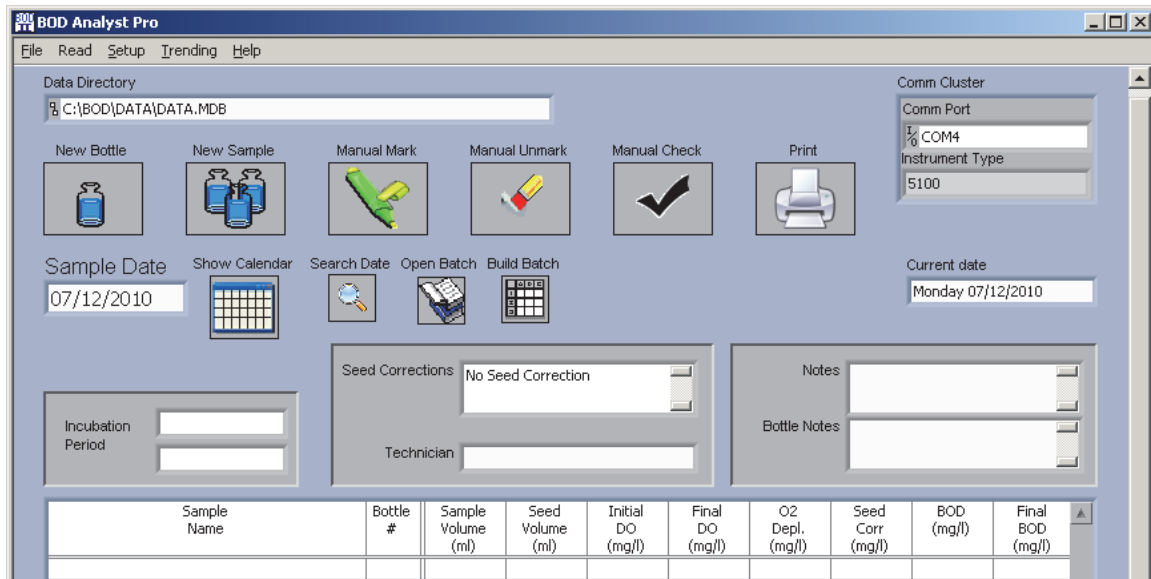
BOD Analyst Pro

File Read Setup Trending Help

Data Directory

C:\BOD\DATA\DATA.MDB

Comm Cluster

Comm Port

COM4

Instrument Type

5100

New Bottle

New Sample

Manual Mark

Manual Unmark

Manual Check

Print

Sample Date

07/12/2010

Show Calendar

Search Date

Open Batch

Build Batch

Current date

Monday 07/12/2010

Seed Corrections

No Seed Correction

Technician

Notes

Bottle Notes

Incubation Period

| Sample Name | Bottle # | Sample Volume (ml) | Seed Volume (ml) | Initial DO (mg/l) | Final DO (mg/l) | O2 Depl. (mg/l) | Seed Corr (mg/l) | BOD (mg/l) | Final BOD (mg/l) |
|---|---|---|---|---|---|---|---|---|---|
| | | | | | | | | | |